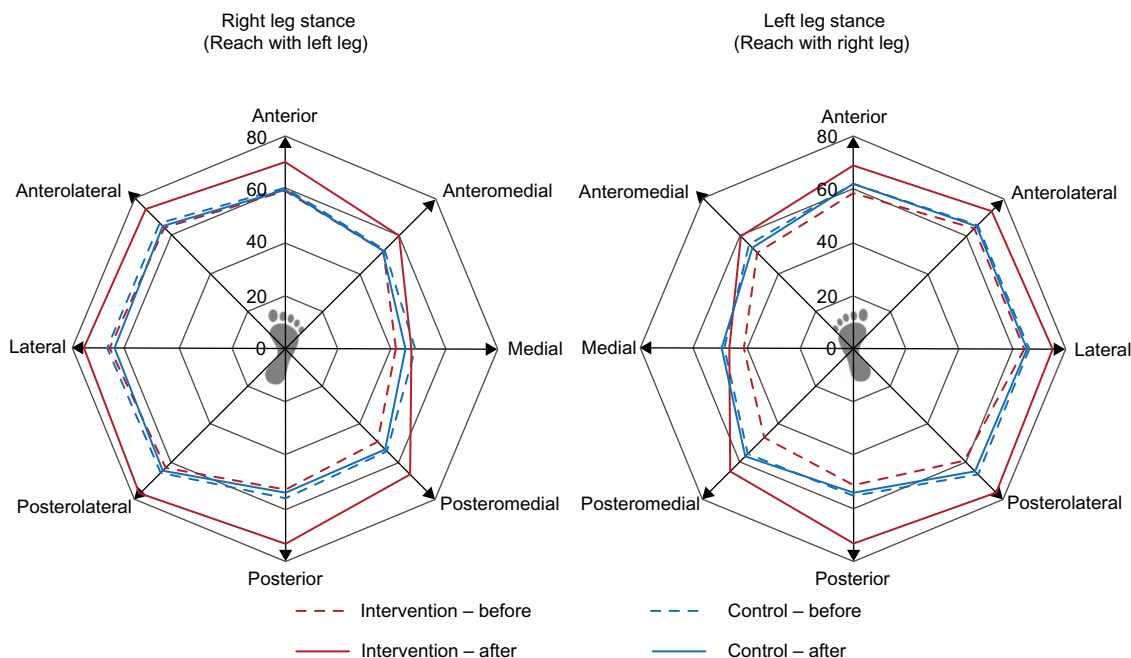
Right leg stance
(Reach with left leg)

Anterior
80
60
40
20
0
Anterolateral
Anteromedial
Lateral
Medial
Posterolateral
Posteromedial
Posterior

Left leg stance
(Reach with right leg)

Anterior
80
60
40
20
0
Anteromedial
Anterolateral
Medial
Lateral
Posteromedial
Posterolateral
Posterior

Intervention – before
Intervention – after
Control – before
Control – after